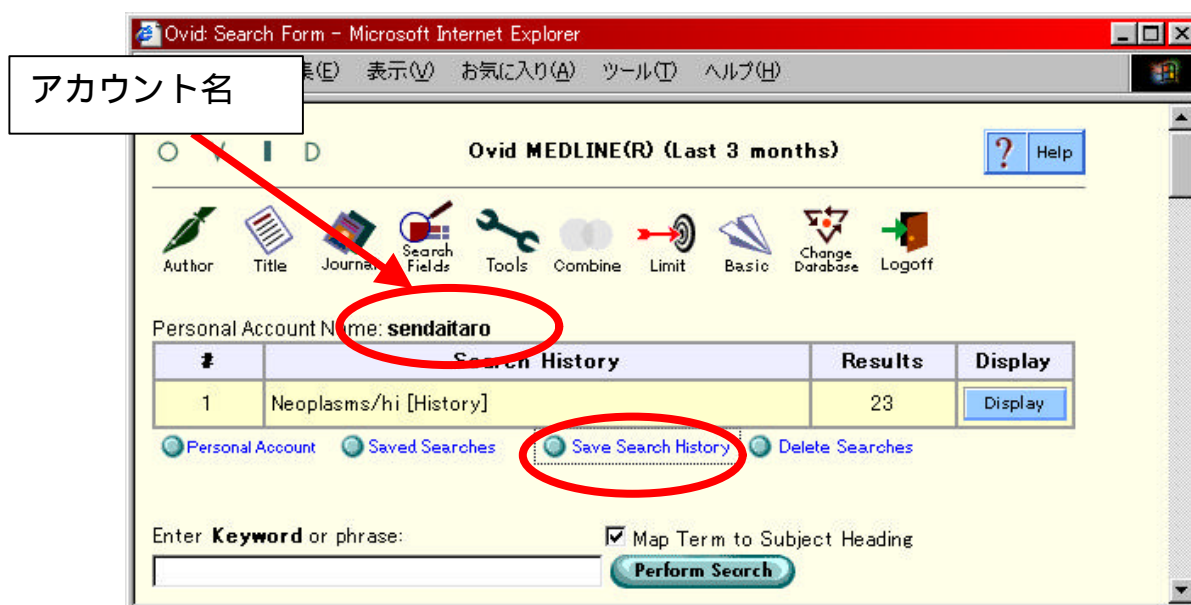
Ovid: Search Form - Microsoft Internet Explorer

アカウント名

集(E) 表示(V) お気に入り(A) ツール(T) ヘルプ(H)

O V I D

Ovid MEDLINE(R) (Last 3 months)

? Help

Author Title Journal Search Fields Tools Combine Limit Basic Change Database Logoff

Personal Account Name: sendaitaro

| # | Search History | Results | Display |
|---|---|---|---|
| 1 | Neoplasms/hi [History] | 23 | Display |

Personal Account Saved Searches Save Search History Delete Searches

Enter Keyword or phrase:

☑ Map Term to Subject Heading

Perform Search